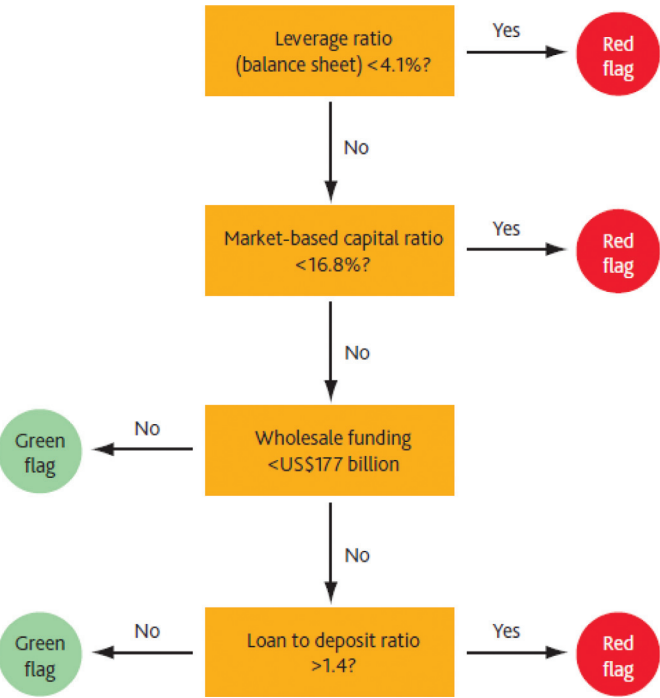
Leverage ratio (balance sheet) <4.1%?

Yes

Red flag

No

Market-based capital ratio <16.8%?

Yes

Red flag

No

Green flag

No

Wholesale funding <US$177 billion

No

Green flag

No

Loan to deposit ratio >1.4?

Yes

Red flag